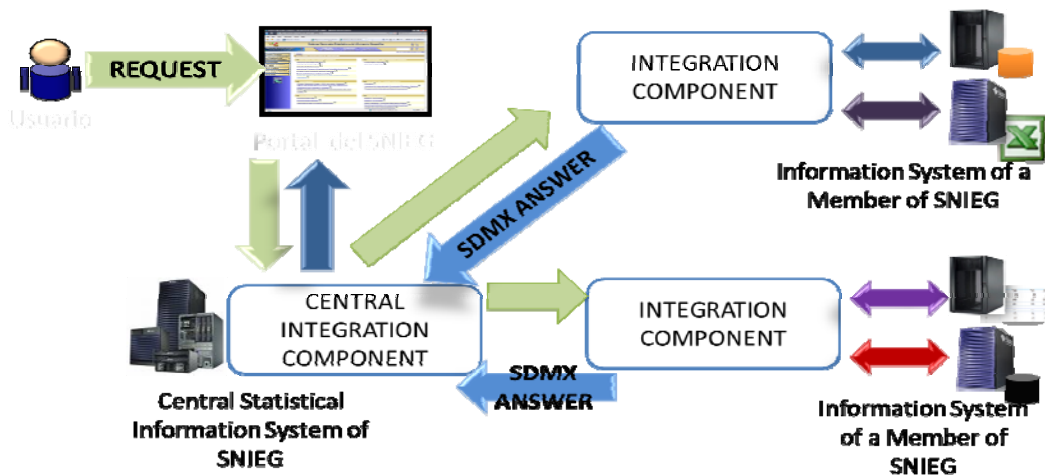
REQUEST

Usuario

Portal del SNIEG

INTEGRATION COMPONENT

Information System of a Member of SNIEG

SDMX ANSWER

CENTRAL INTEGRATION COMPONENT

INTEGRATION COMPONENT

SDMX ANSWER

Central Statistical Information System of SNIEG

Information System of a Member of SNIEG